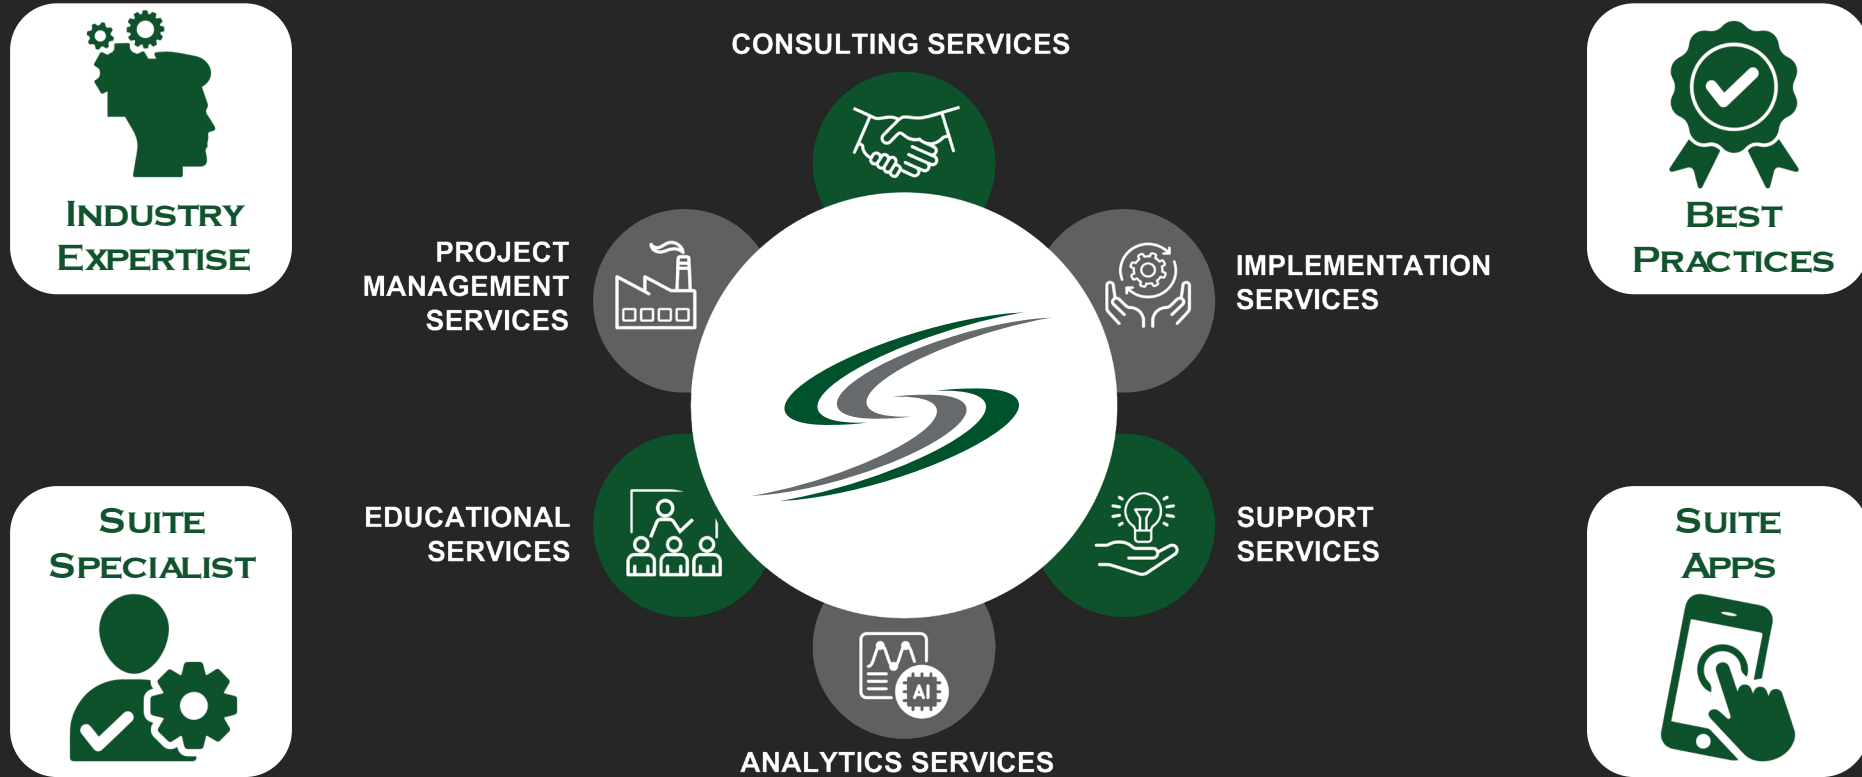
INDUSTRY EXPERTISE

CONSULTING SERVICES

BEST PRACTICES

PROJECT MANAGEMENT SERVICES

IMPLEMENTATION SERVICES

SUITE SPECIALIST

EDUCATIONAL SERVICES

AI

SUPPORT SERVICES

SUITE APPS

ANALYTICS SERVICES